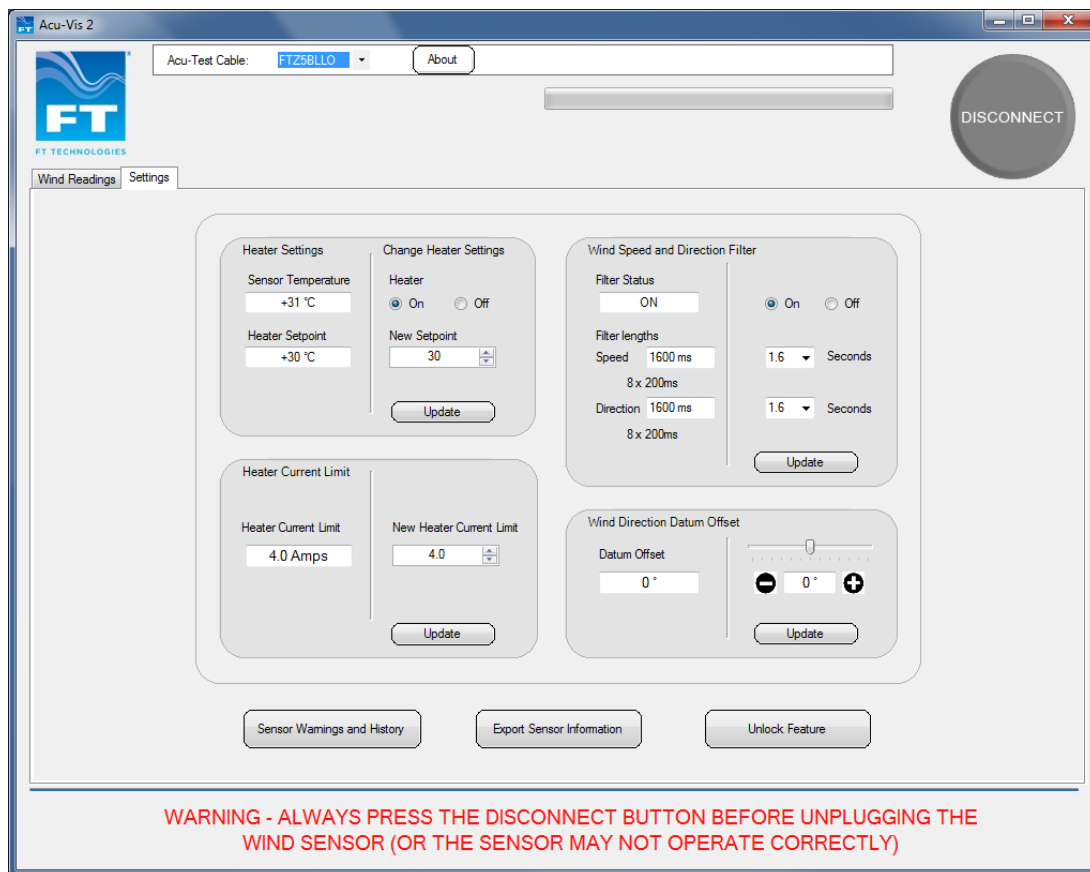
Acu-Vis 2

FT
FT TECHNOLOGIES

Acu-Test Cable: FTZ5BLLO
About

DISCONNECT

Wind Readings
Settings

Heater Settings
Sensor Temperature
+31 °C
Heater Setpoint
+30 °C

Change Heater Settings
Heater
On
Off
New Setpoint
30
Update

Wind Speed and Direction Filter
Filter Status
ON
Filter lengths
Speed 1600 ms
8 x 200ms
Direction 1600 ms
8 x 200ms

On
Off
1.6 Seconds
1.6 Seconds
Update

Heater Current Limit
Heater Current Limit
4.0 Amps
New Heater Current Limit
4.0
Update

Wind Direction Datum Offset
Datum Offset
0 °
0 °
Update

Sensor Warnings and History
Export Sensor Information
Unlock Feature

WARNING - ALWAYS PRESS THE DISCONNECT BUTTON BEFORE UNPLUGGING THE WIND SENSOR (OR THE SENSOR MAY NOT OPERATE CORRECTLY)